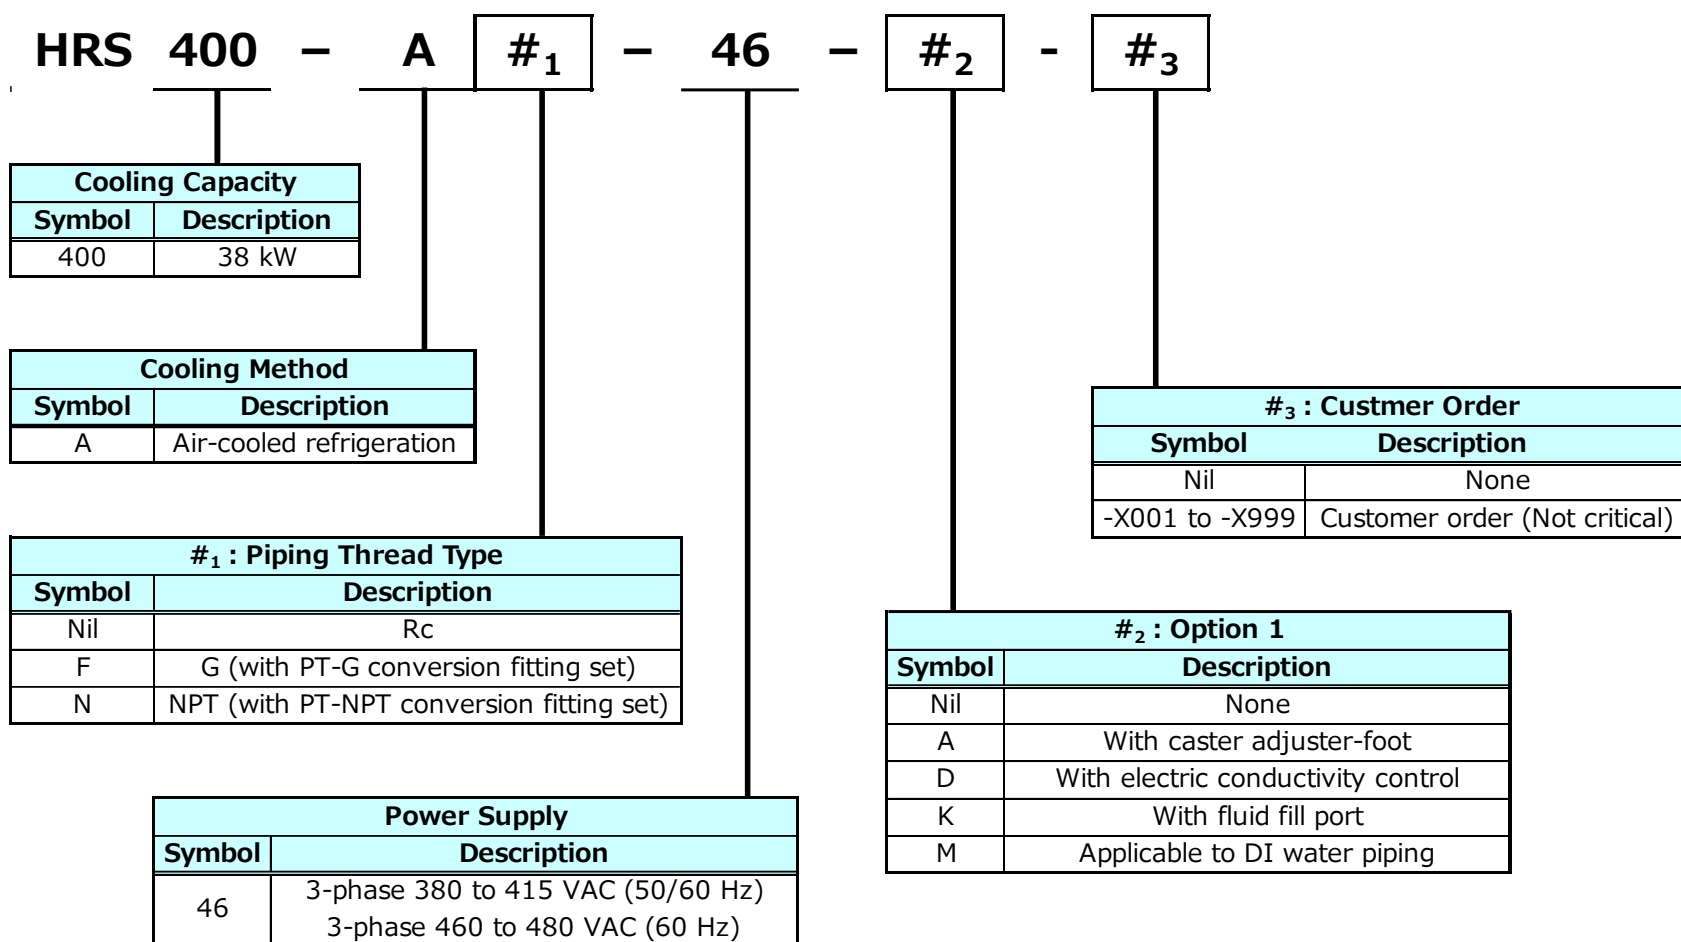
HRS 400 – A $\#_1$ – 46 – $\#_2$ - $\#_3$

| Cooling Capacity | |
|---|---|
| Symbol | Description |
| 400 | 38 kW |

| Cooling Method | |
|---|---|
| Symbol | Description |
| A | Air-cooled refrigeration |

| $\#_1$ : Piping Thread Type | |
|---|---|
| Symbol | Description |
| Nil | Rc |
| F | G (with PT-G conversion fitting set) |
| N | NPT (with PT-NPT conversion fitting set) |

| Power Supply | |
|---|---|
| Symbol | Description |
| 46 | 3-phase 380 to 415 VAC (50/60 Hz) 3-phase 460 to 480 VAC (60 Hz) |

| $\#_3$ : Custmer Order | |
|---|---|
| Symbol | Description |
| Nil | None |
| -X001 to -X999 | Customer order (Not critical) |

| $\#_2$ : Option 1 | |
|---|---|
| Symbol | Description |
| Nil | None |
| A | With caster adjuster-foot |
| D | With electric conductivity control |
| K | With fluid fill port |
| M | Applicable to DI water piping |